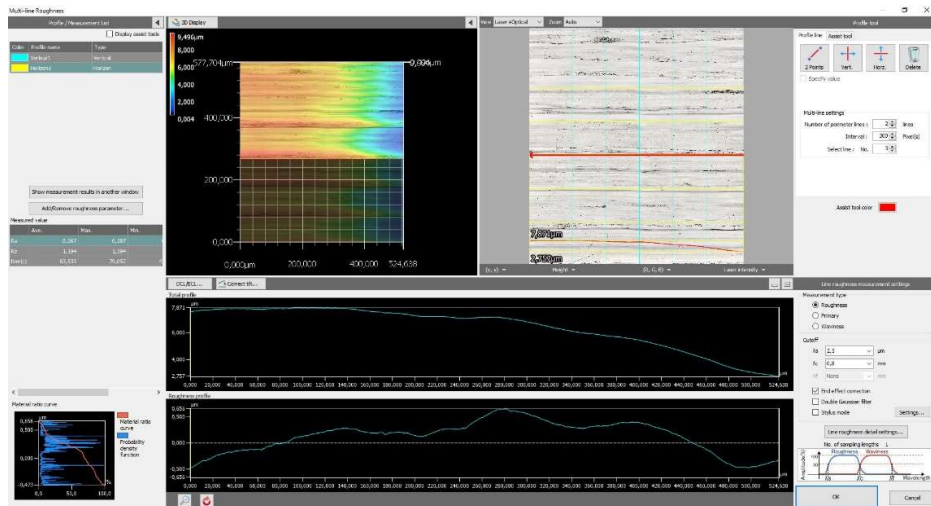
Multi-line Roughness

Profile / Measurement list

Display assist tools

| Color | Profile name | Type |
|---|---|---|
| | Vertical1 | Vertical |
| | Horizon1 | Horizon |

Show measurement results in another window

Add/Remove roughness parameter...

Measured value

| | Ave. | Max. | Min. |
|---|---|---|---|
| Ra | 0,287 | 0,287 | |
| Rz | 1,194 | 1,194 | |
| Rsm(L) | 63,037 | 76,652 | |

Material ratio curve

0,658
0,550
0,000
-0,473
0,0
50,0
100,0

Material ratio curve
Probability density function

3D Display

9,496 µm
8,000
6,000
4,000
2,000
0,004

577,704 µm
0,004 µm
400,000
200,000
0,000
0,000 µm
200,000
400,000
524,638

View Laser+Optical Zoom Auto

7,874 µm
2,757 µm

(x, y)
Height
(R, G, B)
Laser intensity

Profile tool

Profile line
Assist tool

2 Points
Vert.
Horz.
Delete

Specify value

Multi-line settings

Number of parameter lines : 2 lines
Interval : 300 Pixel(s)
Select line : No. 1

Assist tool color

DCL/BCL...
Correct tilt...

Total profile
µm
7,874
6,000
4,000
2,757
0,000 20,000 40,000 60,000 80,000 100,000 120,000 140,000 160,000 180,000 200,000 220,000 240,000 260,000 280,000 300,000 320,000 340,000 360,000 380,000 400,000 420,000 440,000 460,000 480,000 500,000 524,638

Roughness profile
µm
0,658
0,500
0,000
-0,500
-0,658
0,000 20,000 40,000 60,000 80,000 100,000 120,000 140,000 160,000 180,000 200,000 220,000 240,000 260,000 280,000 300,000 320,000 340,000 360,000 380,000 400,000 420,000 440,000 460,000 480,000 500,000 524,638

Line roughness measurement settings

Measurement type
Roughness
Primary
Waviness

Cutoff
λs 2,5 µm
λc 0,8 mm
λf None mm

End effect correction
Double Gaussian filter
Stylus mode
Settings...

Line roughness detail settings...

No. of sampling lengths 1

Roughness
Waviness
Amplitude(%)
100
50
Wavelength
λs
λc
λf

OK
Cancel